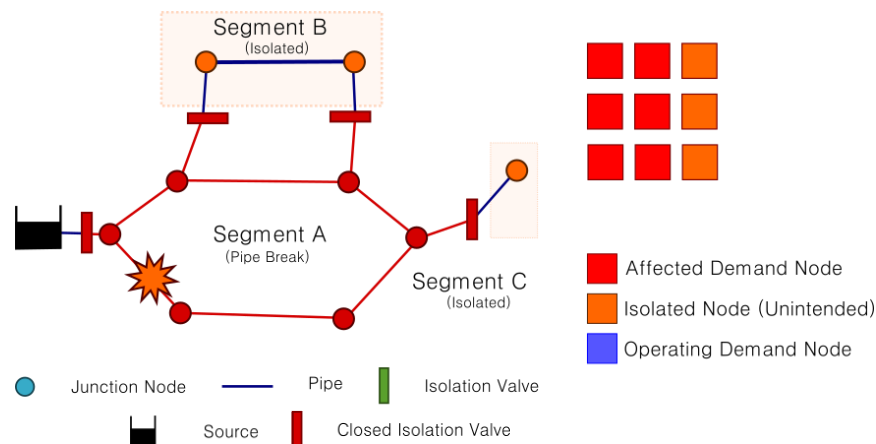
Segment B
(Isolated)

Segment A
(Pipe Break)

Segment C
(Isolated)

Affected Demand Node
Isolated Node (Unintended)
Operating Demand Node

Junction Node
Pipe
Isolation Valve
Source
Closed Isolation Valve